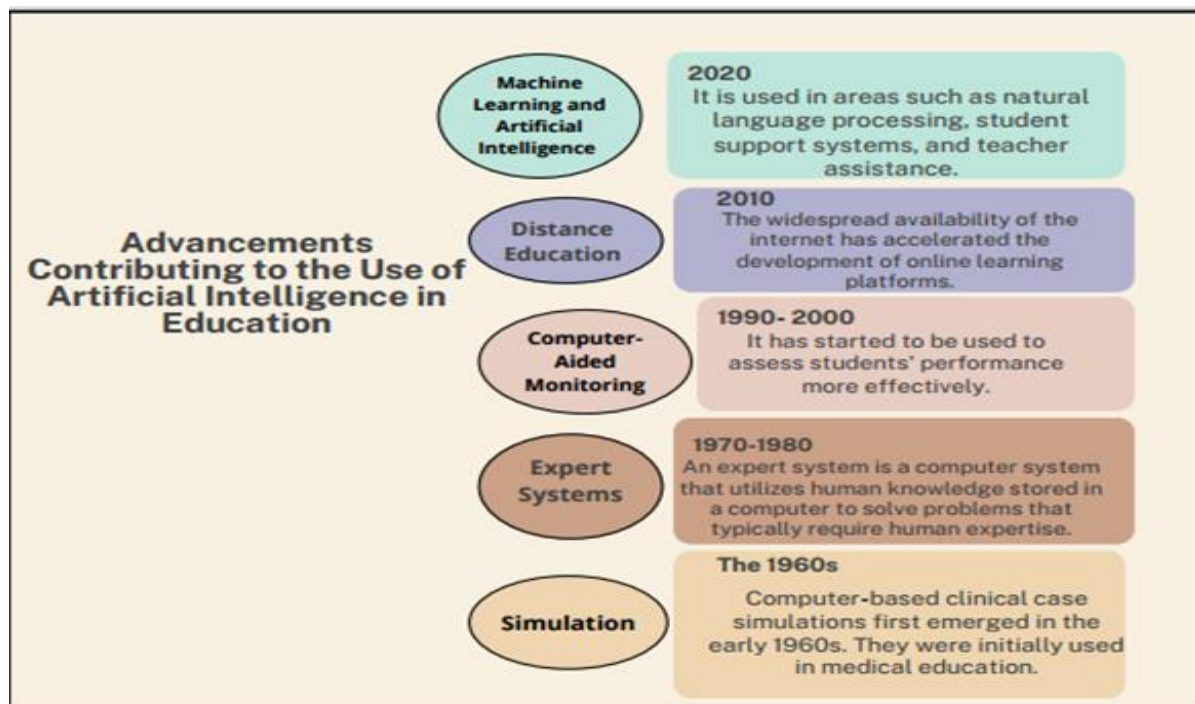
Advancements Contributing to the Use of Artificial Intelligence in Education

Machine Learning and Artificial Intelligence

2020
It is used in areas such as natural language processing, student support systems, and teacher assistance.

Distance Education

2010
The widespread availability of the internet has accelerated the development of online learning platforms.

Computer-Aided Monitoring

1990- 2000
It has started to be used to assess students' performance more effectively.

Expert Systems

1970-1980
An expert system is a computer system that utilizes human knowledge stored in a computer to solve problems that typically require human expertise.

Simulation

The 1960s
Computer-based clinical case simulations first emerged in the early 1960s. They were initially used in medical education.